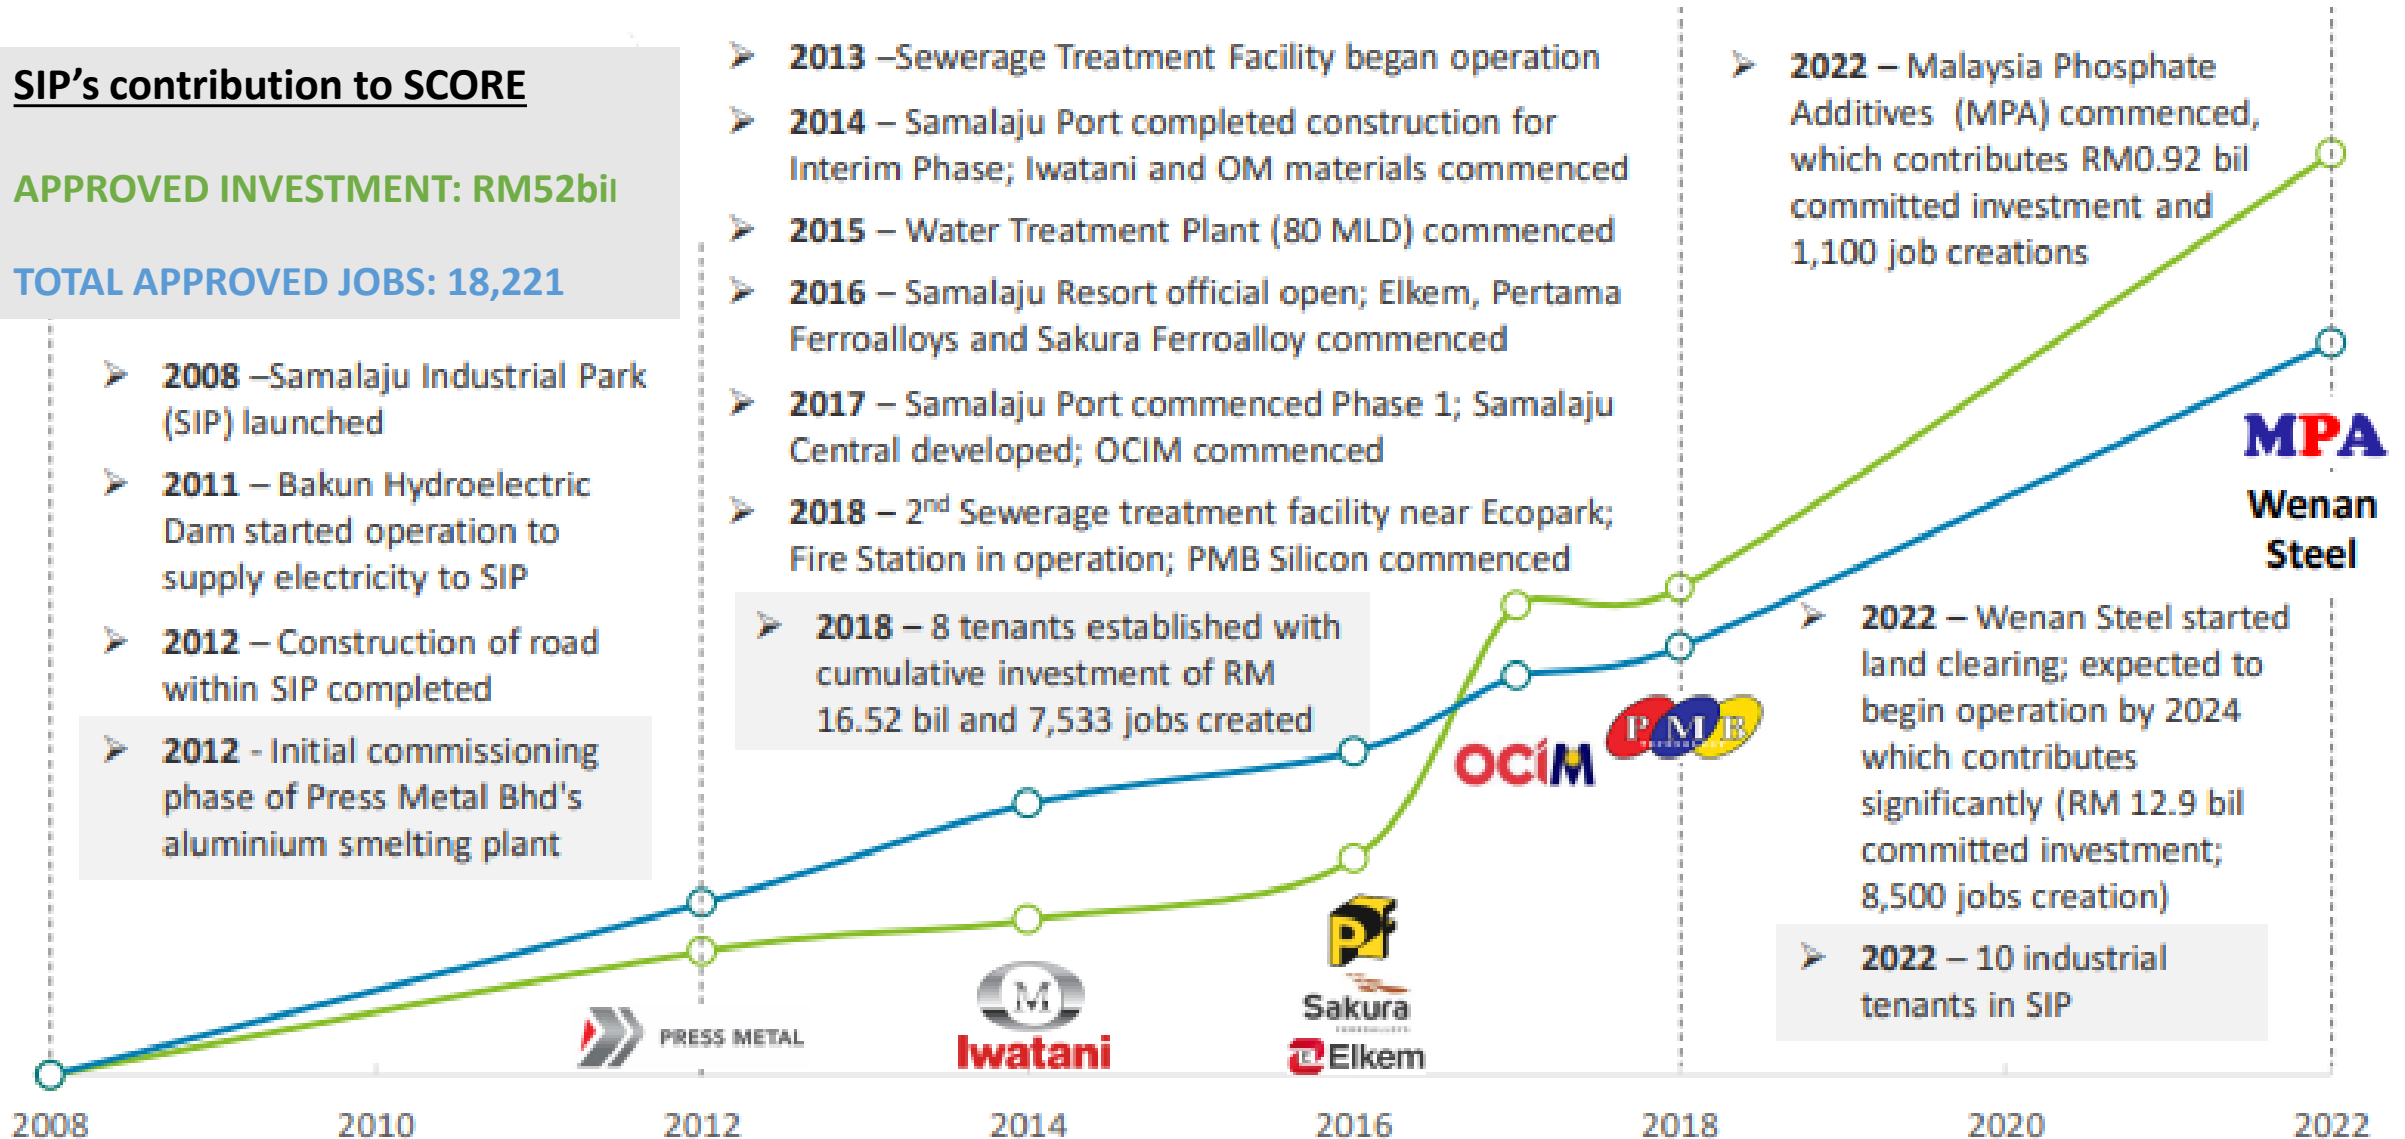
SIP's contribution to SCORE

APPROVED INVESTMENT: RM52bil

TOTAL APPROVED JOBS: 18,221

2008 –Samalaju Industrial Park (SIP) launched

2011 – Bakun Hydroelectric Dam started operation to supply electricity to SIP

2012 – Construction of road within SIP completed

2012 - Initial commissioning phase of Press Metal Bhd's aluminium smelting plant

2013 –Sewerage Treatment Facility began operation

2014 – Samalaju Port completed construction for Interim Phase; Iwatani and OM materials commenced

2015 – Water Treatment Plant (80 MLD) commenced

2016 – Samalaju Resort official open; Elkem, Pertama Ferroalloys and Sakura Ferroalloy commenced

2017 – Samalaju Port commenced Phase 1; Samalaju Central developed; OCIM commenced

2018 – 2$^{nd}$ Sewerage treatment facility near Ecopark; Fire Station in operation; PMB Silicon commenced

2018 – 8 tenants established with cumulative investment of RM 16.52 bil and 7,533 jobs created

2022 – Malaysia Phosphate Additives (MPA) commenced, which contributes RM0.92 bil committed investment and 1,100 job creations

MPA

Wenan Steel

2022 – Wenan Steel started land clearing; expected to begin operation by 2024 which contributes significantly (RM 12.9 bil committed investment; 8,500 jobs creation)

2022 – 10 industrial tenants in SIP

PRESS METAL

Iwatani

Sakura

Elkem

OCIM

PMB

2008 2010 2012 2014 2016 2018 2020 2022